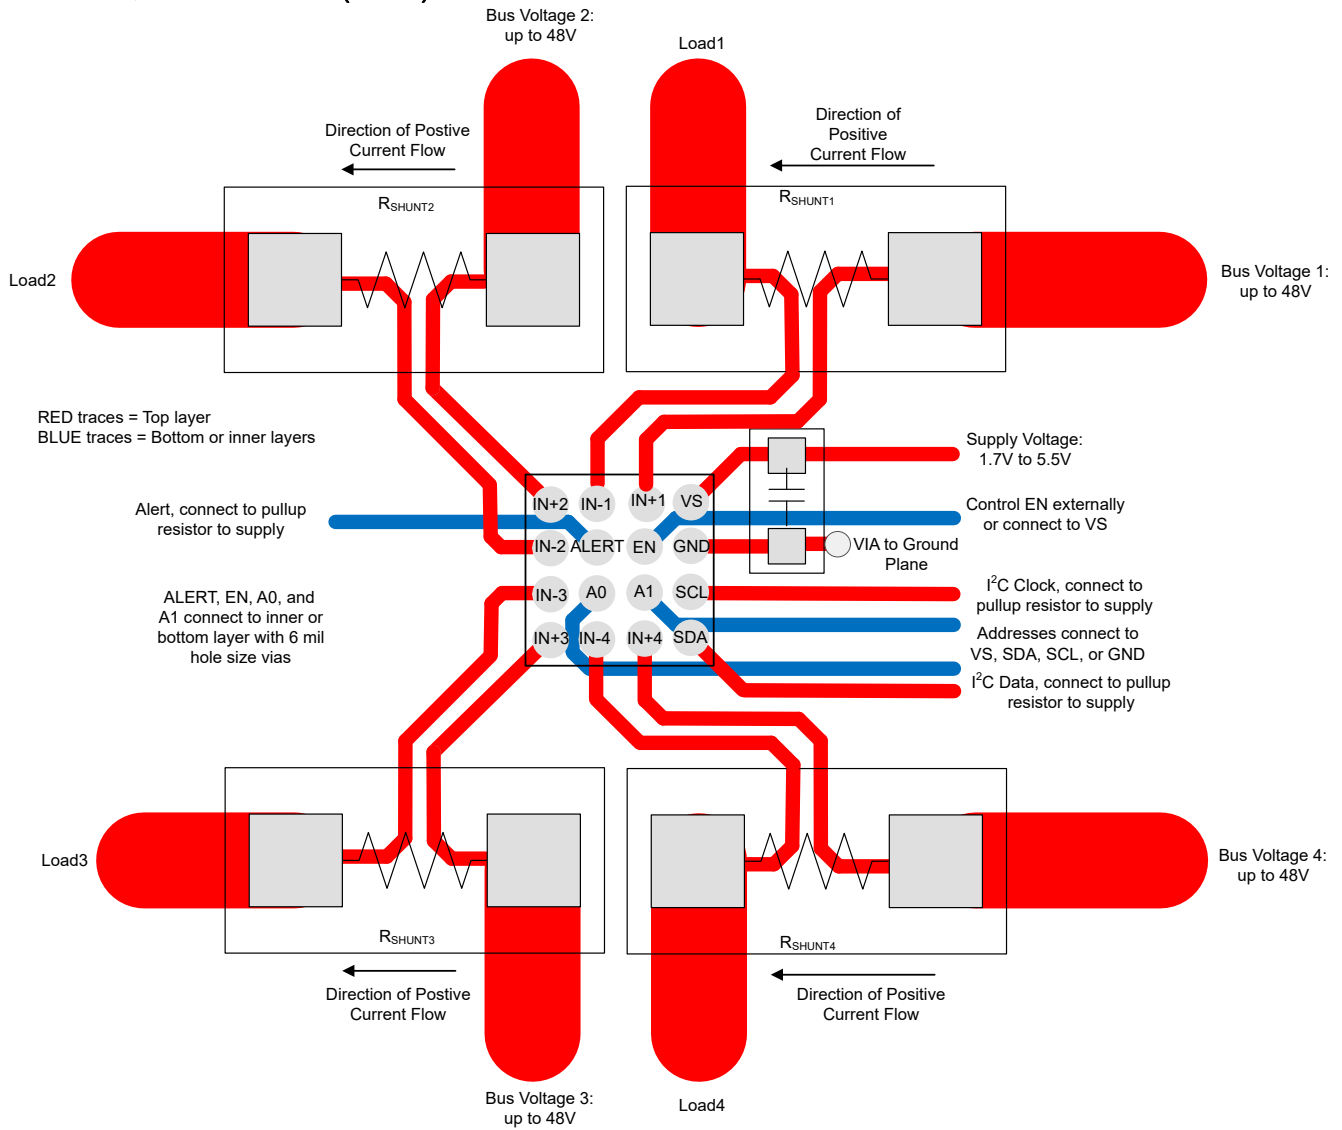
Bus Voltage 2: up to 48V

Load1

Direction of Postive Current Flow

Direction of Positive Current Flow

$R_{SHUNT2}$

$R_{SHUNT1}$

Load2

Bus Voltage 1: up to 48V

RED traces = Top layer
BLUE traces = Bottom or inner layers

Supply Voltage: 1.7V to 5.5V

Alert, connect to pullup resistor to supply

Control EN externally or connect to VS

IN+2 IN-1 IN+1 VS
IN-2 ALERT EN GND
IN-3 A0 A1 SCL
IN+3 IN-4 IN+4 SDA

VIA to Ground Plane

ALERT, EN, A0, and A1 connect to inner or bottom layer with 6 mil hole size vias

I$^2$C Clock, connect to pullup resistor to supply

Addresses connect to VS, SDA, SCL, or GND

I$^2$C Data, connect to pullup resistor to supply

Load3

Bus Voltage 4: up to 48V

$R_{SHUNT3}$

$R_{SHUNT4}$

Direction of Postive Current Flow

Direction of Positive Current Flow

Bus Voltage 3: up to 48V

Load4